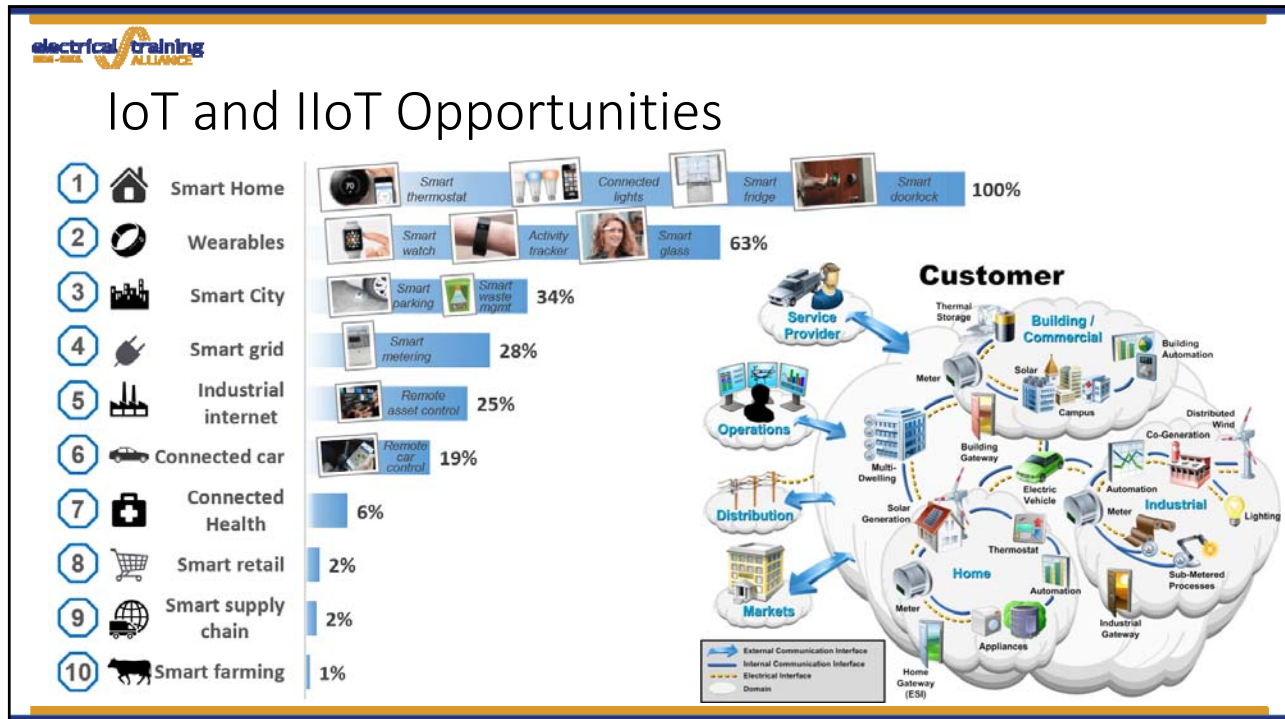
electrical training ALLIANCE

IoT and IIoT Opportunities

1 Smart Home — Smart thermostat, Connected lights, Smart fridge, Smart doorlock — 100%
2 Wearables — Smart watch, Activity tracker, Smart glass — 63%
3 Smart City — Smart parking, Smart waste mgmt — 34%
4 Smart grid — Smart metering — 28%
5 Industrial internet — Remote asset control — 25%
6 Connected car — Remote car control — 19%
7 Connected Health — 6%
8 Smart retail — 2%
9 Smart supply chain — 2%
10 Smart farming — 1%

Customer

Service Provider
Operations
Distribution
Markets
Thermal Storage
Building / Commercial
Building Automation
Meter
Solar
Campus
Building Gateway
Multi-Dwelling
Electric Vehicle
Distributed Wind
Co-Generation
Automation
Industrial
Meter
Lighting
Solar Generation
Thermostat
Home
Automation
Sub-Metered Processes
Meter
Appliances
Industrial Gateway
Home Gateway (ESI)

External Communication Interface
Internal Communication Interface
Electrical Interface
Domain